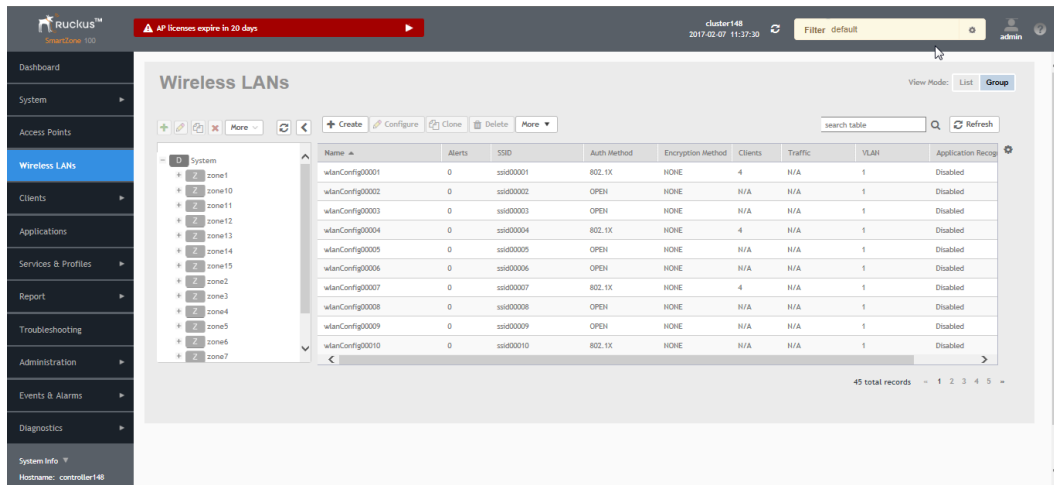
Ruckus™
SmartZone 100

AP licenses expire in 20 days

cluster148
2017-02-07 11:37:30

Filter default

admin

Dashboard
System
Access Points
Wireless LANs
Clients
Applications
Services & Profiles
Report
Troubleshooting
Administration
Events & Alarms
Diagnostics

System Info
Hostname: controller148

Wireless LANs

View Mode: List Group

More

D System
Z zone1
Z zone10
Z zone11
Z zone12
Z zone13
Z zone14
Z zone15
Z zone2
Z zone3
Z zone4
Z zone5
Z zone6
Z zone7

+ Create Configure Clone Delete More

search table

Refresh

| Name | Alerts | SSID | Auth Method | Encryption Method | Clients | Traffic | VLAN | Application Recogi |
|---|---|---|---|---|---|---|---|---|
| wlanConfig00001 | 0 | ssid00001 | 802.1X | NONE | 4 | N/A | 1 | Disabled |
| wlanConfig00002 | 0 | ssid00002 | OPEN | NONE | N/A | N/A | 1 | Disabled |
| wlanConfig00003 | 0 | ssid00003 | OPEN | NONE | N/A | N/A | 1 | Disabled |
| wlanConfig00004 | 0 | ssid00004 | 802.1X | NONE | 4 | N/A | 1 | Disabled |
| wlanConfig00005 | 0 | ssid00005 | OPEN | NONE | N/A | N/A | 1 | Disabled |
| wlanConfig00006 | 0 | ssid00006 | OPEN | NONE | N/A | N/A | 1 | Disabled |
| wlanConfig00007 | 0 | ssid00007 | 802.1X | NONE | 4 | N/A | 1 | Disabled |
| wlanConfig00008 | 0 | ssid00008 | OPEN | NONE | N/A | N/A | 1 | Disabled |
| wlanConfig00009 | 0 | ssid00009 | OPEN | NONE | N/A | N/A | 1 | Disabled |
| wlanConfig00010 | 0 | ssid00010 | 802.1X | NONE | N/A | N/A | 1 | Disabled |

45 total records « 1 2 3 4 5 »